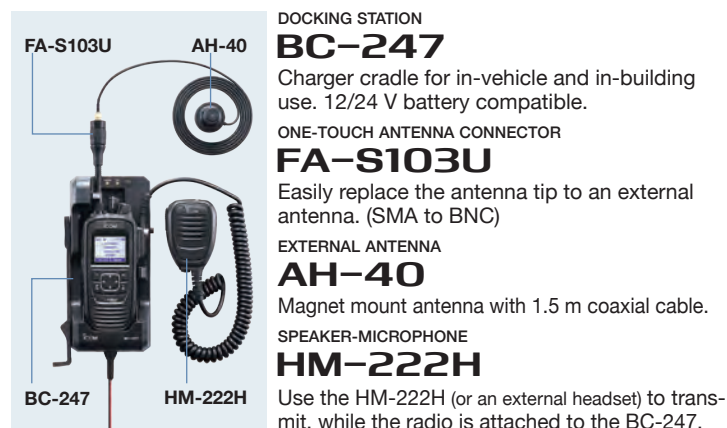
FA-S103U
AH-40
BC-247
HM-222H

DOCKING STATION
BC-247
Charger cradle for in-vehicle and in-building use. 12/24 V battery compatible.

ONE-TOUCH ANTENNA CONNECTOR
FA-S103U
Easily replace the antenna tip to an external antenna. (SMA to BNC)

EXTERNAL ANTENNA
AH-40
Magnet mount antenna with 1.5 m coaxial cable.

SPEAKER-MICROPHONE
HM-222H
Use the HM-222H (or an external headset) to transmit, while the radio is attached to the BC-247.